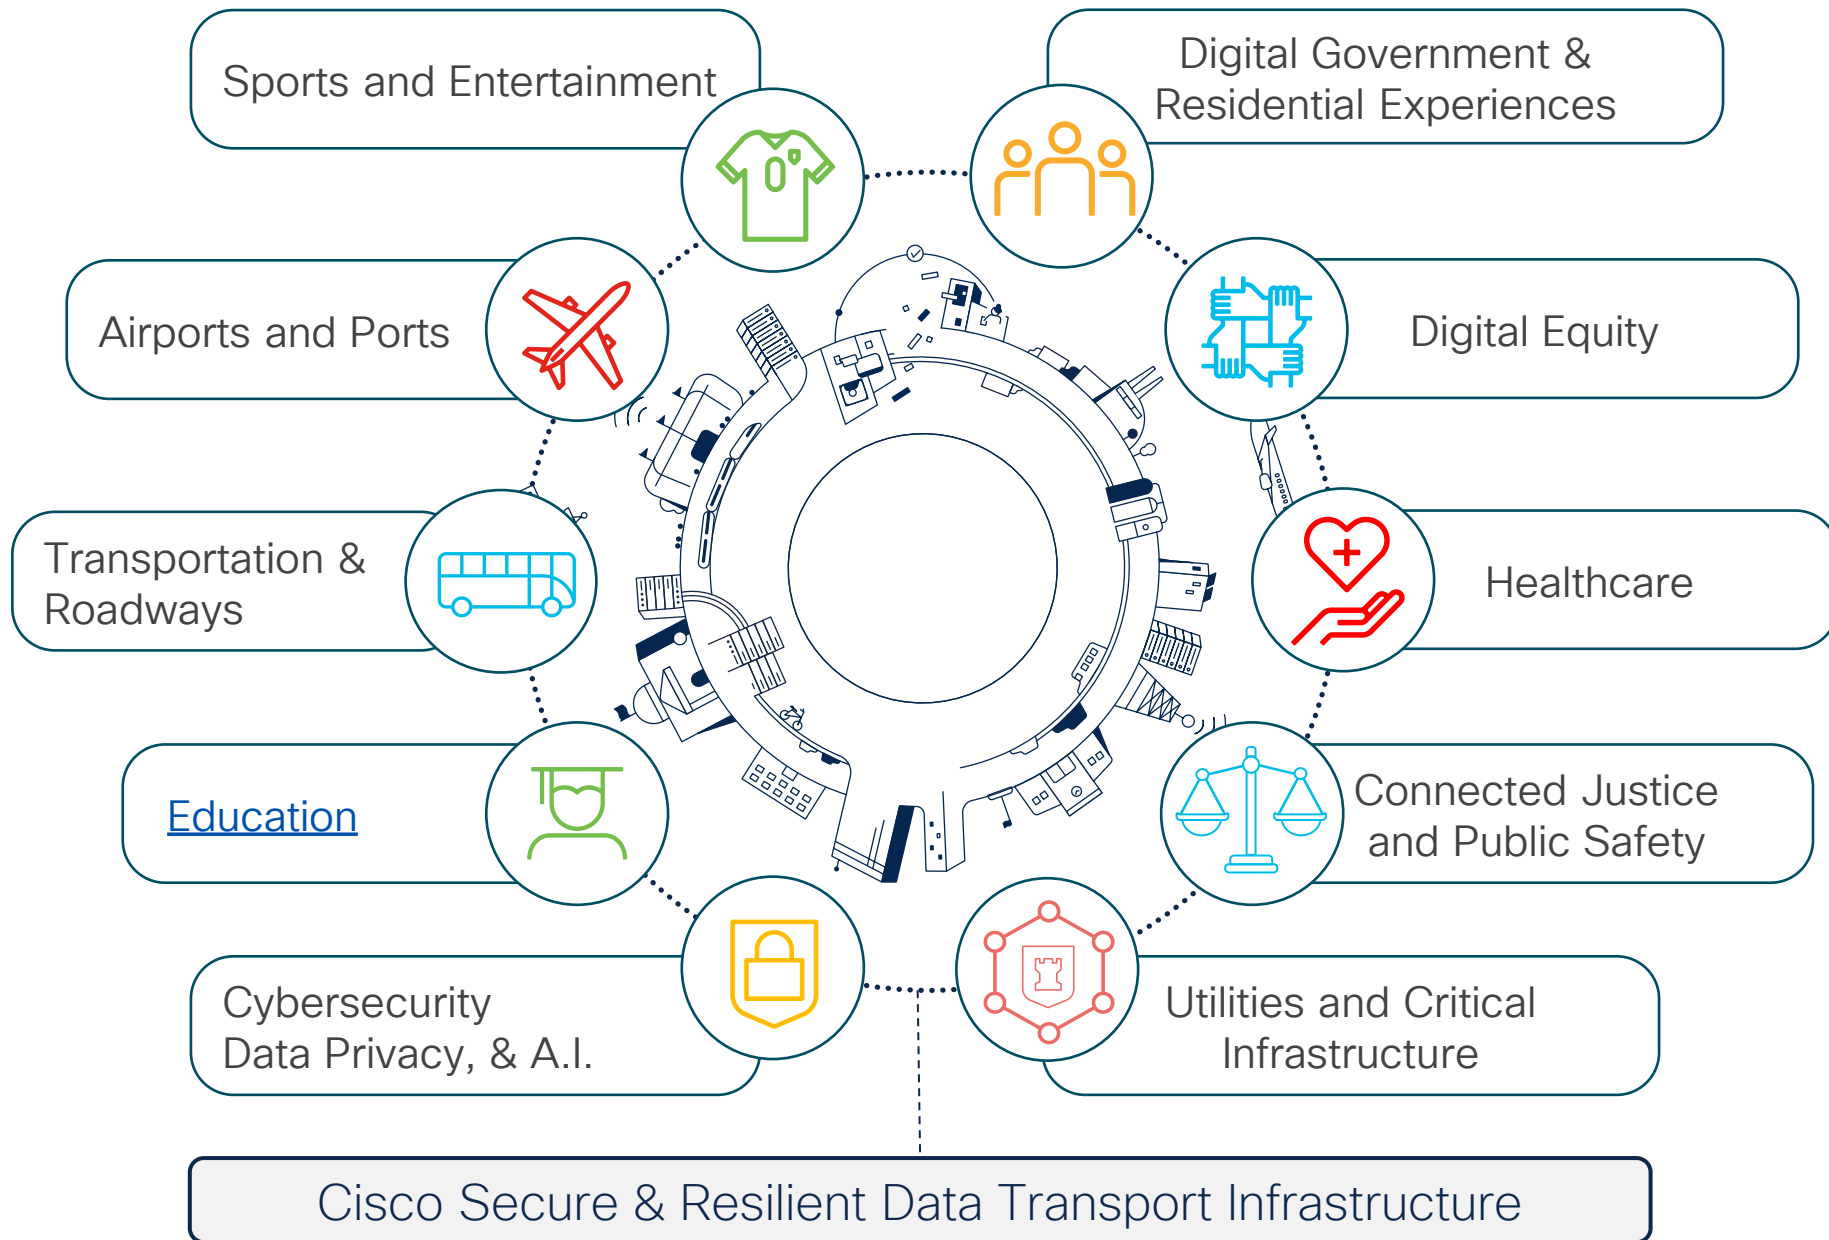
Sports and Entertainment

Digital Government & Residential Experiences

Airports and Ports

Digital Equity

Transportation & Roadways

Healthcare

Education

Connected Justice and Public Safety

Cybersecurity Data Privacy, & A.I.

Utilities and Critical Infrastructure

Cisco Secure & Resilient Data Transport Infrastructure